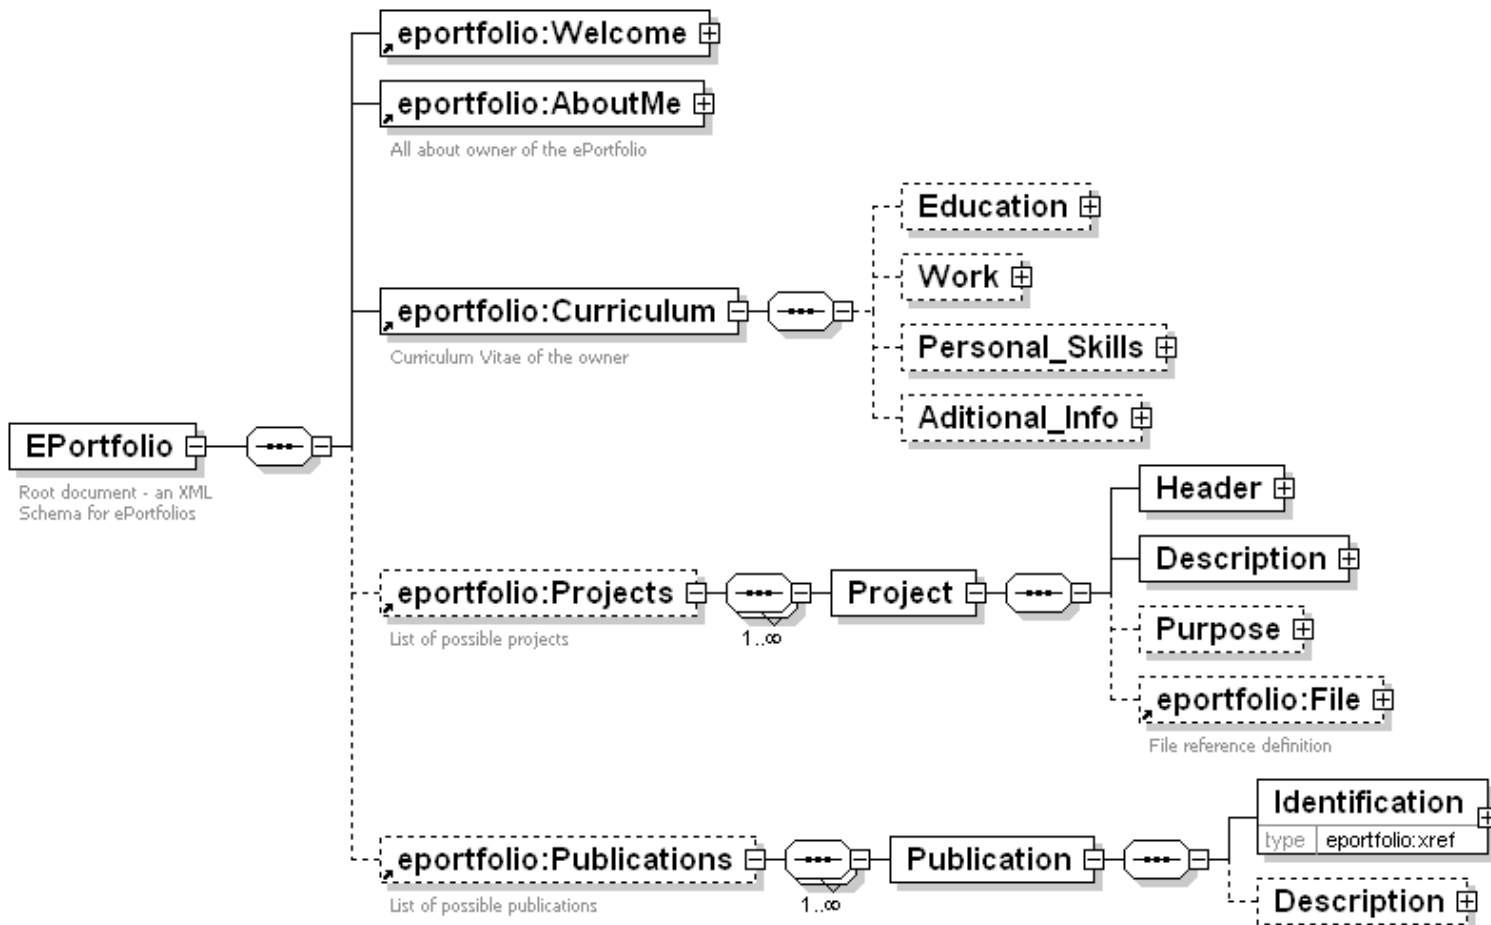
eportfolio:Welcome

eportfolio:AboutMe
All about owner of the ePortfolio

Education

Work

eportfolio:Curriculum
Curriculum Vitae of the owner

Personal_Skills

Aditional_Info

EPortfolio
Root document - an XML Schema for ePortfolios

Header

Description

eportfolio:Projects
List of possible projects

1..∞

Project

Purpose

eportfolio:File
File reference definition

Identification

| type | eportfolio:xref |
|---|---|

eportfolio:Publications
List of possible publications

1..∞

Publication

Description